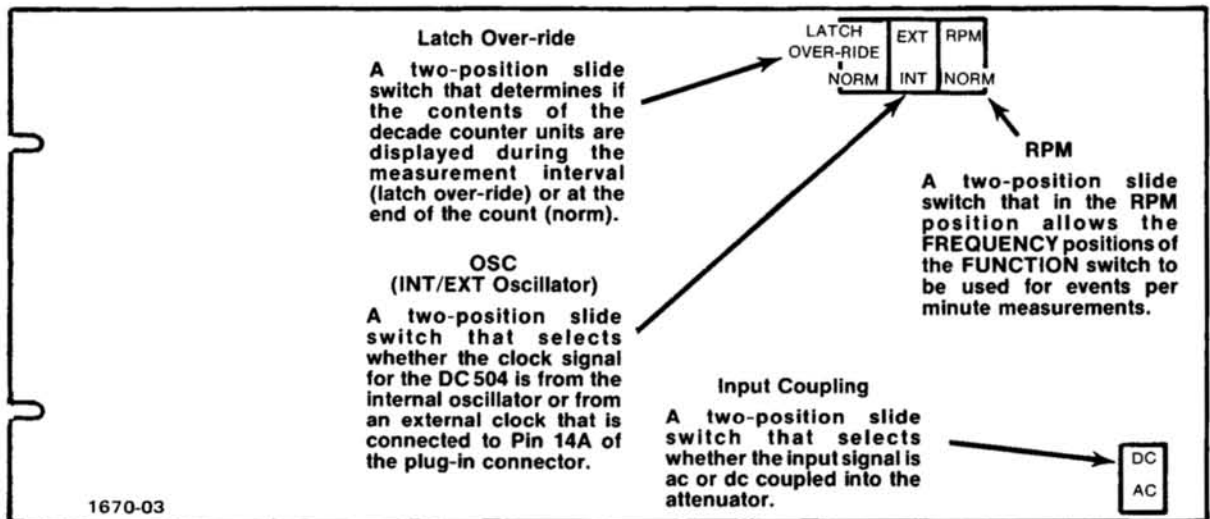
Latch Over-ride

A two-position slide switch that determines if the contents of the decade counter units are displayed during the measurement interval (latch over-ride) or at the end of the count (norm).

LATCH OVER-RIDE

NORM

EXT

INT

RPM

NORM

RPM

A two-position slide switch that in the RPM position allows the FREQUENCY positions of the FUNCTION switch to be used for events per minute measurements.

OSC
(INT/EXT Oscillator)

A two-position slide switch that selects whether the clock signal for the DC 504 is from the internal oscillator or from an external clock that is connected to Pin 14A of the plug-in connector.

Input Coupling

A two-position slide switch that selects whether the input signal is ac or dc coupled into the attenuator.

DC

AC

1670-03